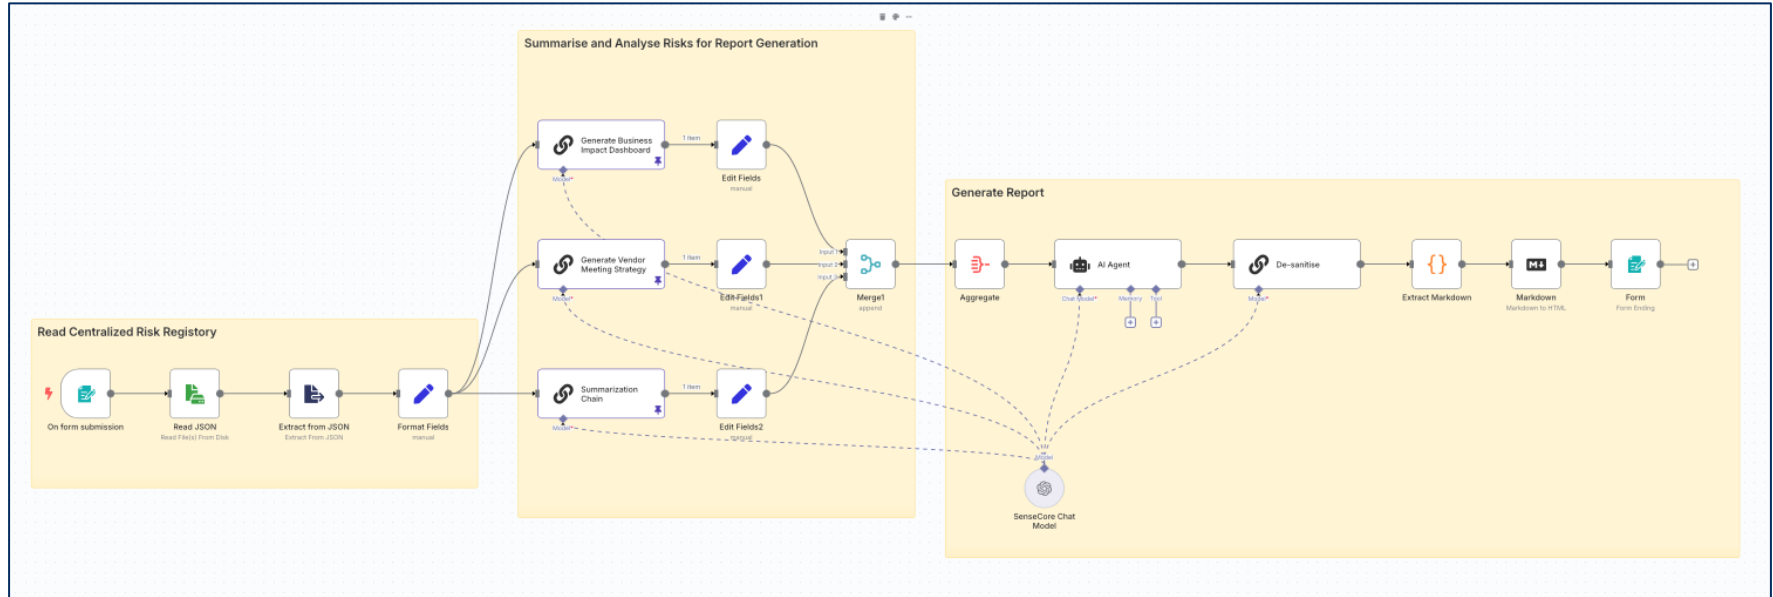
Summarise and Analyse Risks for Report Generation

Generate Business Impact Dashboard

Model*

1 item

Edit Fields
manual

Generate Vendor Meeting Strategy

Model*

1 item

Edit Fields1
manual

Input 1
Input 2
Input 3

Merge1
append

Summarization Chain

Model*

1 item

Edit Fields2
manual

Read Centralized Risk Registory

On form submission

Read JSON
Read File(s) From Disk

Extract from JSON
Extract From JSON

Format Fields
manual

Generate Report

Aggregate

AI Agent

Chat Model*
Memory
Tool

De-sanitise

Model*

Extract Markdown

Markdown
Markdown to HTML

Form
Form Ending

Model

SenseCore Chat Model